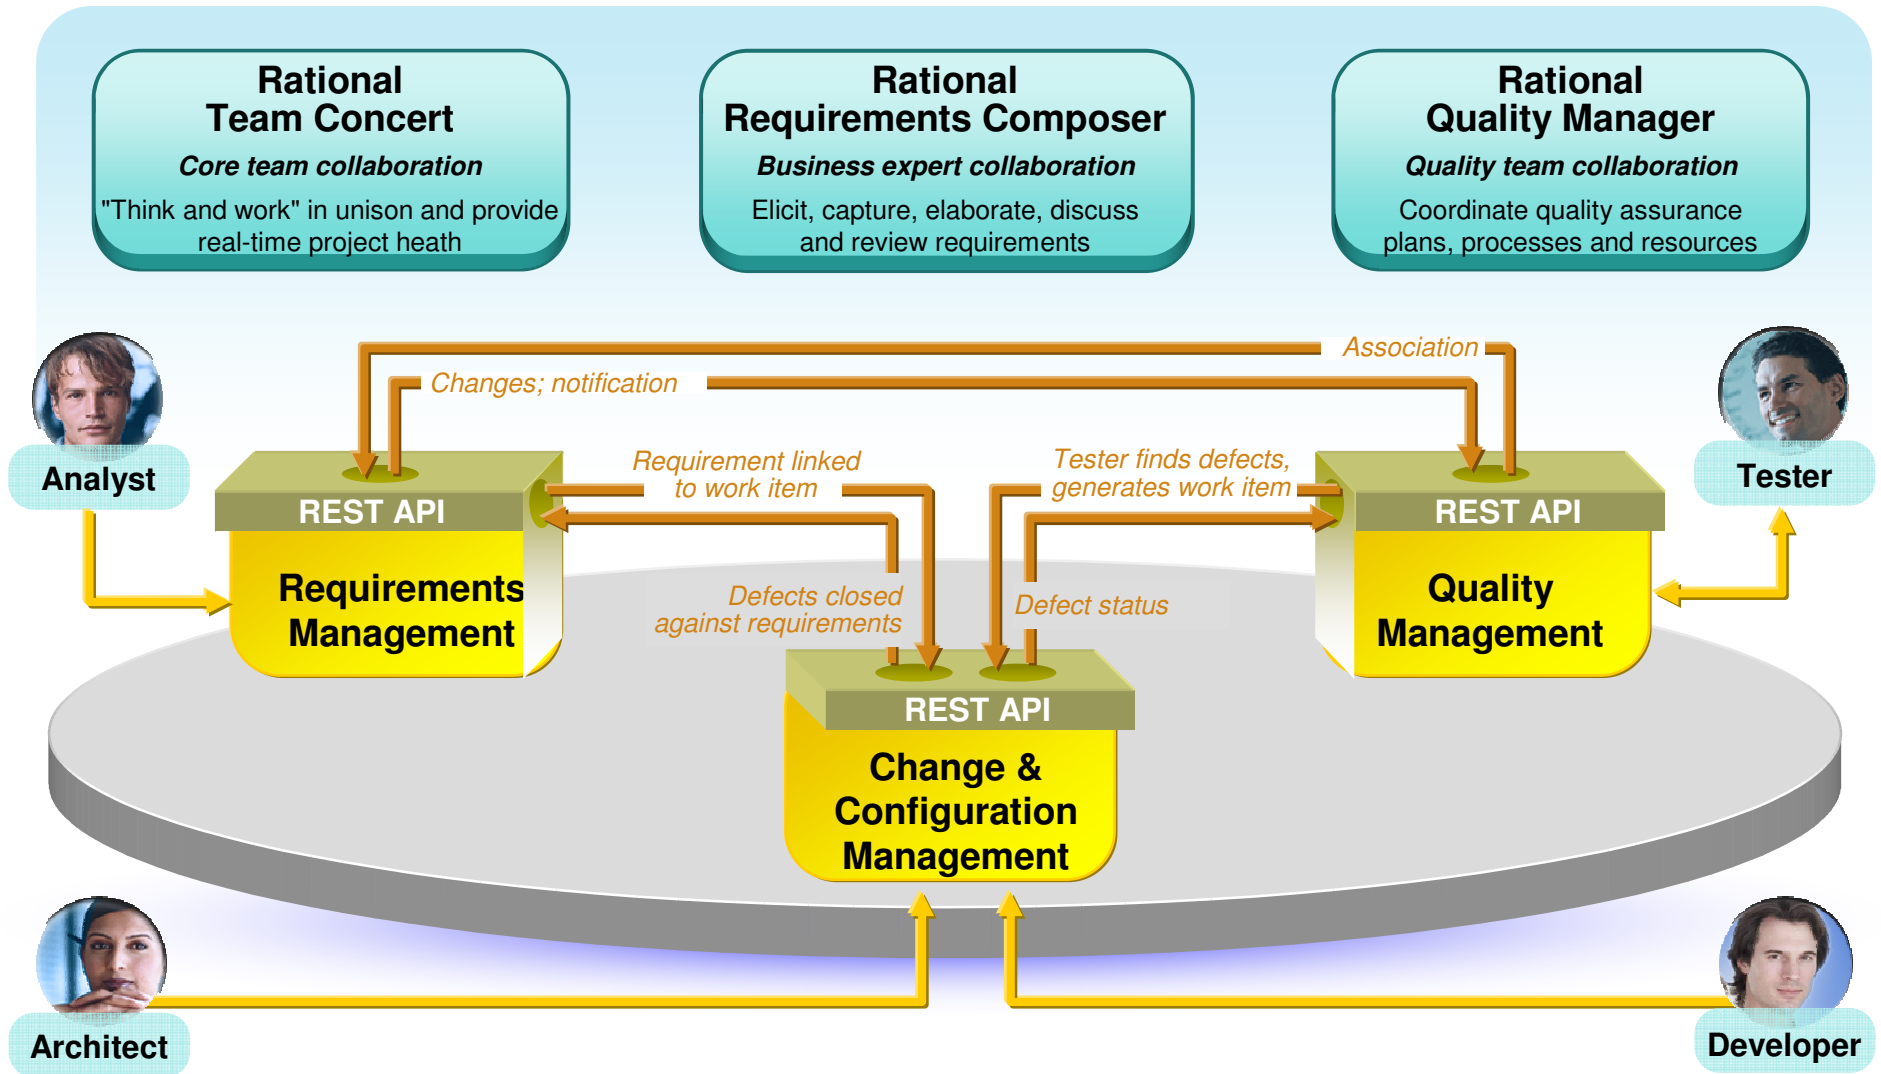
Rational
Team Concert
Core team collaboration
"Think and work" in unison and provide real-time project heath

Rational
Requirements Composer
Business expert collaboration
Elicit, capture, elaborate, discuss and review requirements

Rational
Quality Manager
Quality team collaboration
Coordinate quality assurance plans, processes and resources

Association

Changes; notification

Analyst

Tester

Requirement linked to work item

Tester finds defects, generates work item

REST API
Requirements Management

REST API
Quality Management

Defects closed against requirements

Defect status

REST API
Change & Configuration Management

Architect

Developer